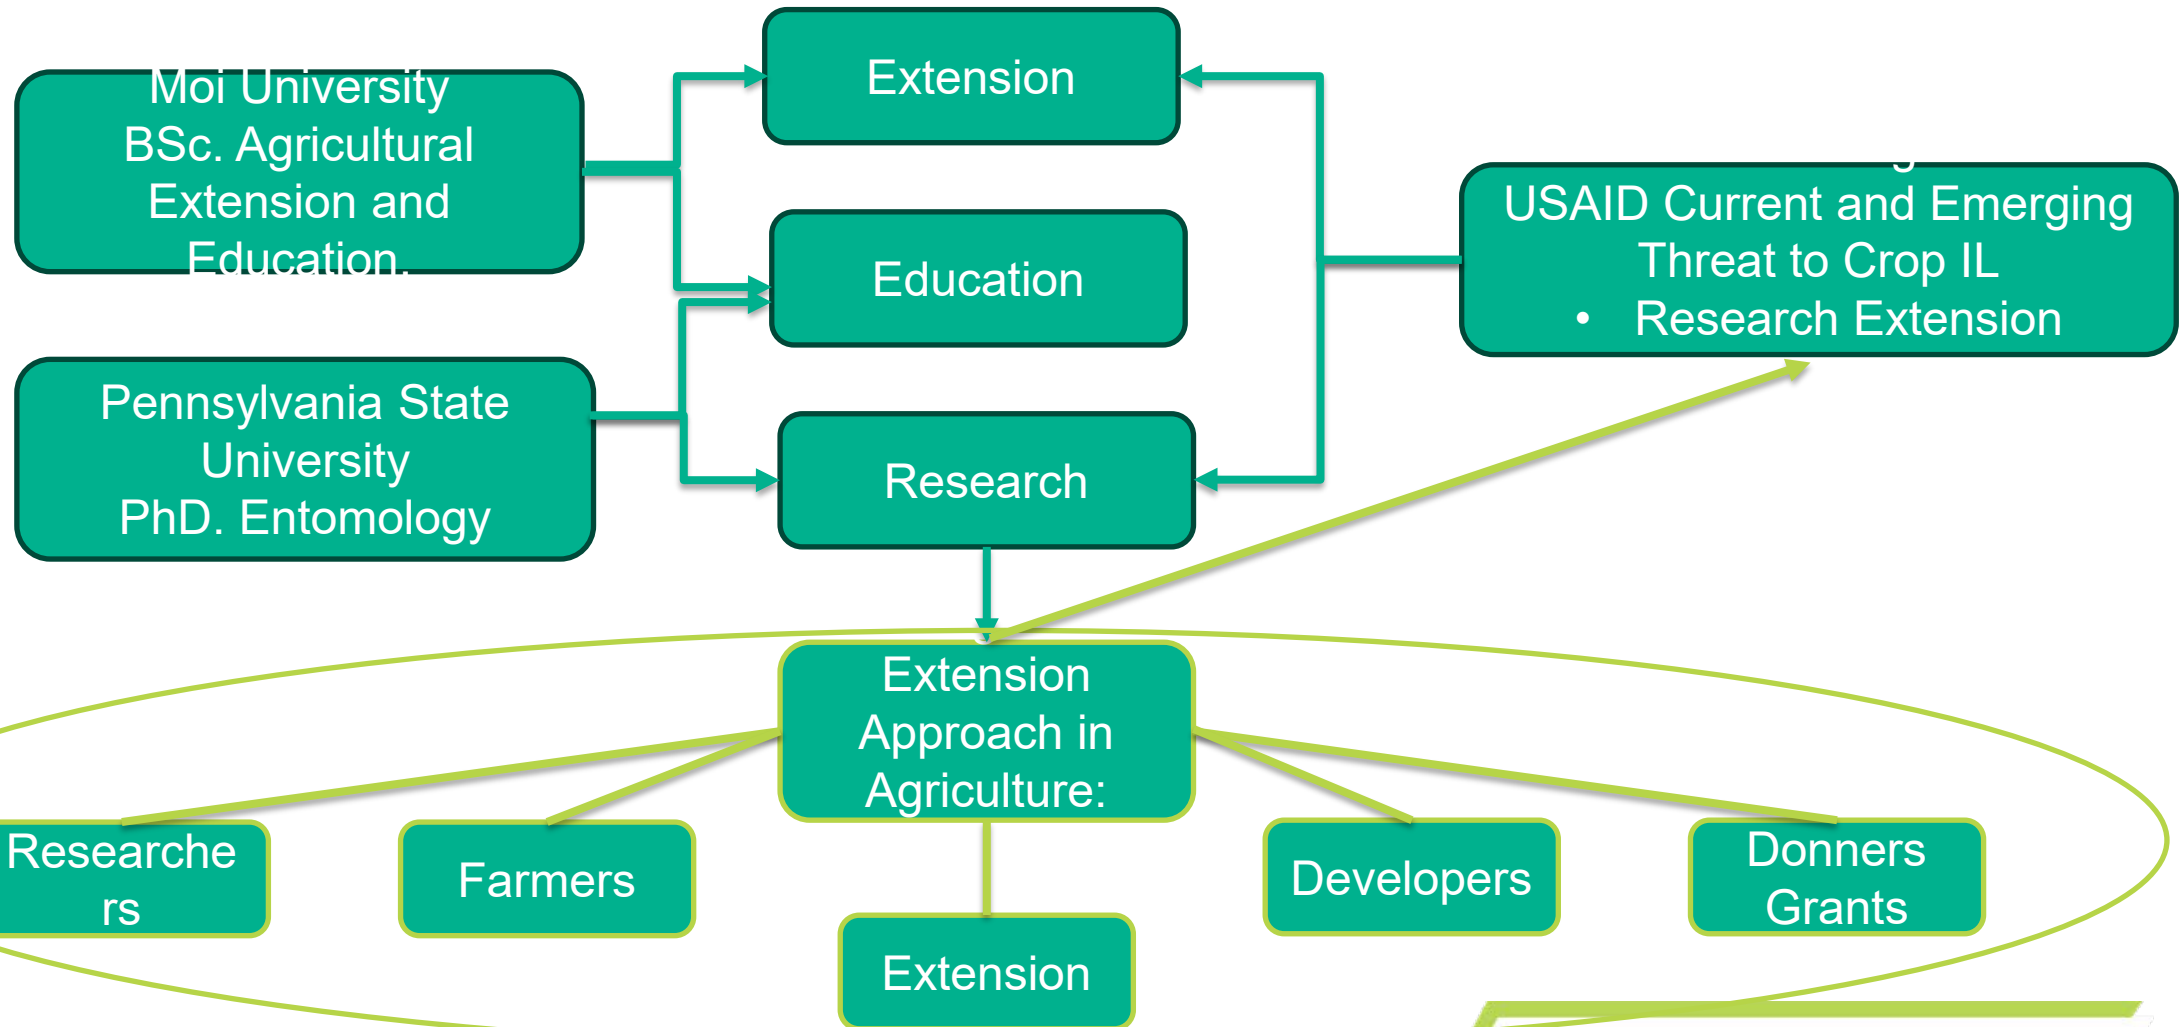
Moi University BSc. Agricultural Extension and Education.

Extension

Education

Research

Pennsylvania State University PhD. Entomology

USAID Current and Emerging Threat to Crop IL
• Research Extension

Extension Approach in Agriculture:

Researchers

Farmers

Extension

Developers

Donners Grants